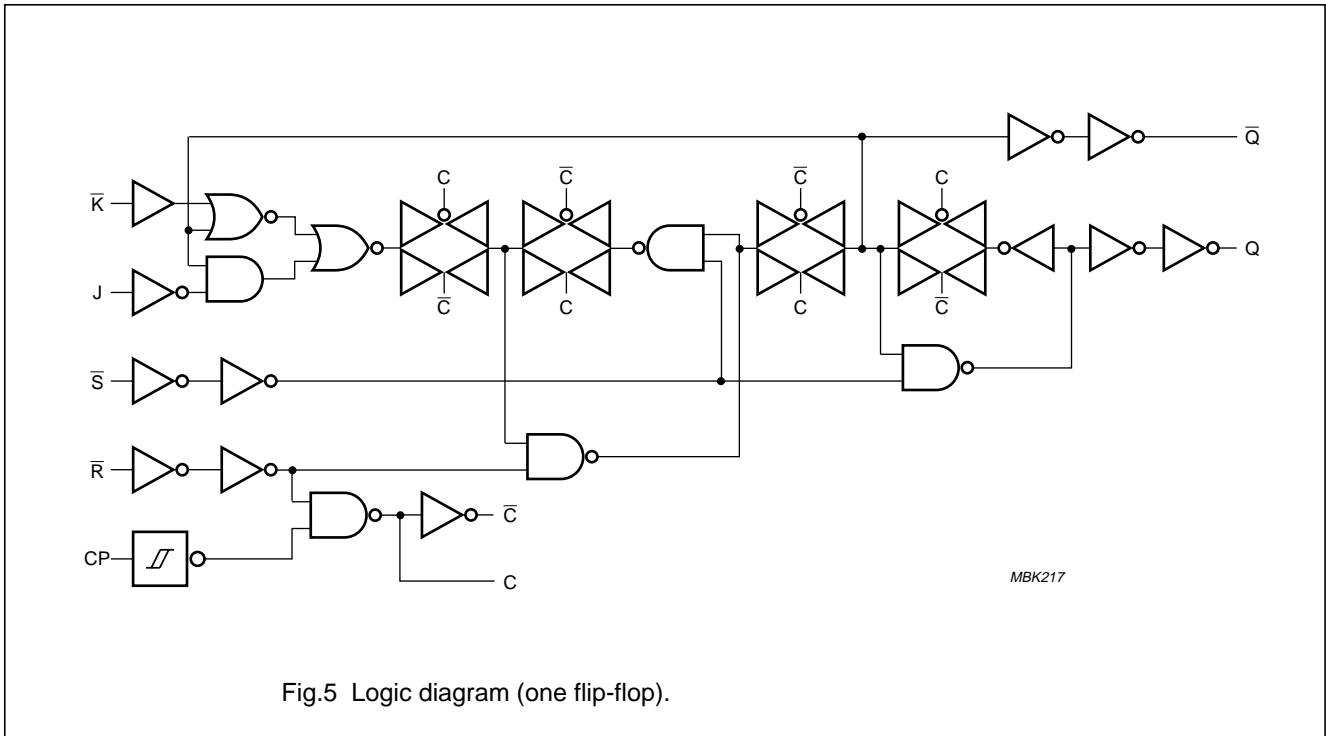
$\overline{Q}$

$\overline{K}$

C

$\overline{C}$

$\overline{C}$

C

Q

J

$\overline{C}$

C

C

$\overline{C}$

$\overline{S}$

$\overline{R}$

$\overline{C}$

CP

C

MBK217

Fig.5 Logic diagram (one flip-flop).